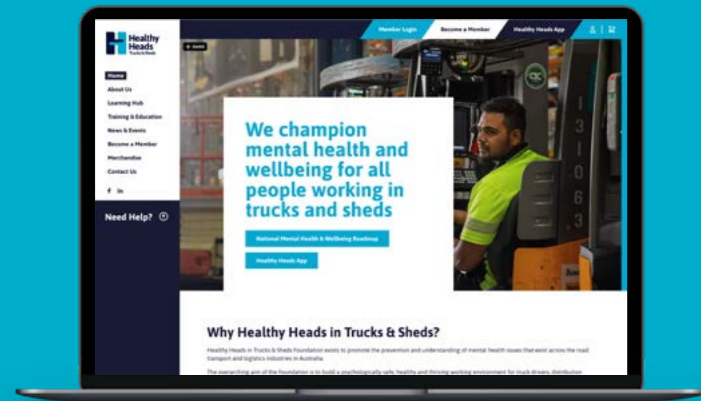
Healthy Heads Trucks & Sheds

Member Login
Become a Member
Healthy Heads App

Home
About Us
Learning Hub
Training & Education
News & Events
Become a Member
Merchandise
Contact Us
f in

Need Help?

We champion mental health and wellbeing for all people working in trucks and sheds

National Mental Health & Wellbeing Roadmap
Healthy Heads App

Why Healthy Heads in Trucks & Sheds?

Healthy Heads in Trucks & Sheds Foundation exists to promote the prevention and understanding of mental health issues that exist across the road transport and logistics industries in Australia.

The overarching aim of the foundation is to build a psychologically safe, healthy and thriving working environment for truck drivers, distribution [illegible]